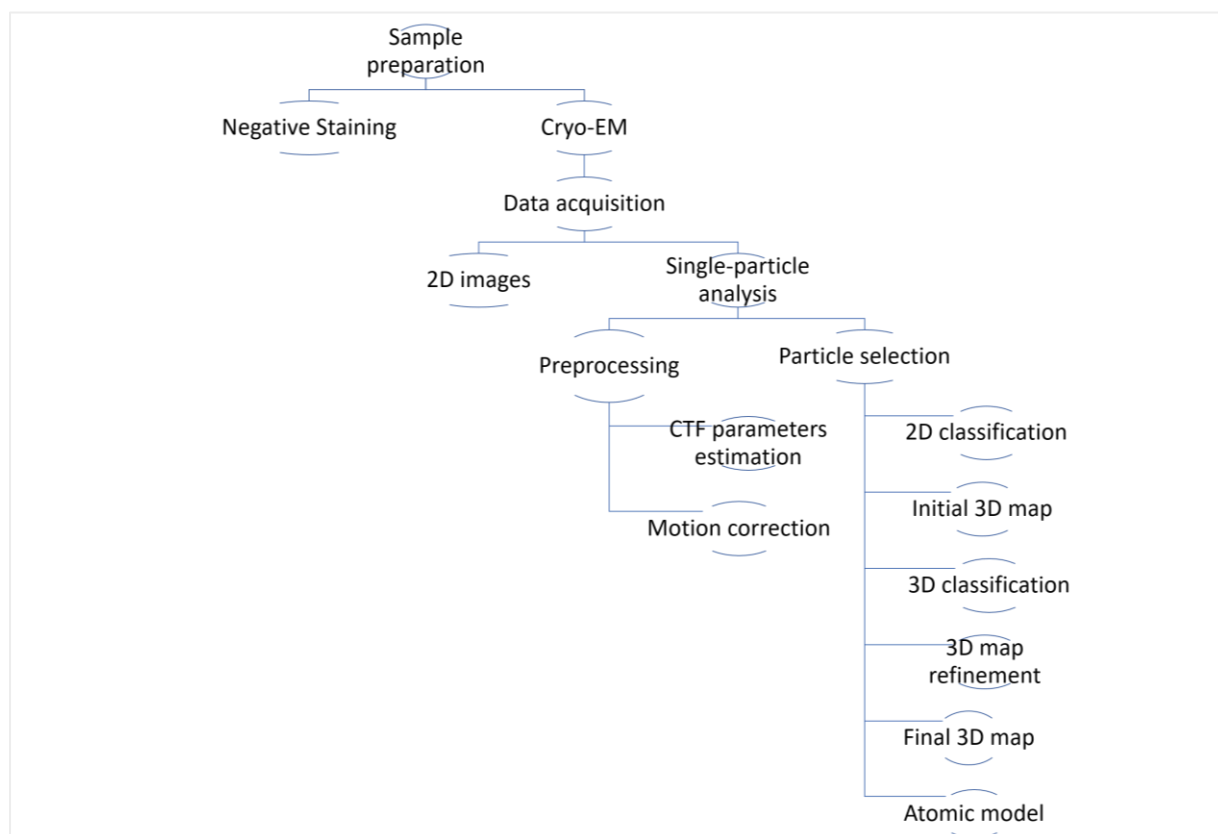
Sample preparation

Negative Staining

Cryo-EM

Data acquisition

2D images

Single-particle analysis

Preprocessing

Particle selection

CTF parameters estimation

Motion correction

2D classification

Initial 3D map

3D classification

3D map refinement

Final 3D map

Atomic model